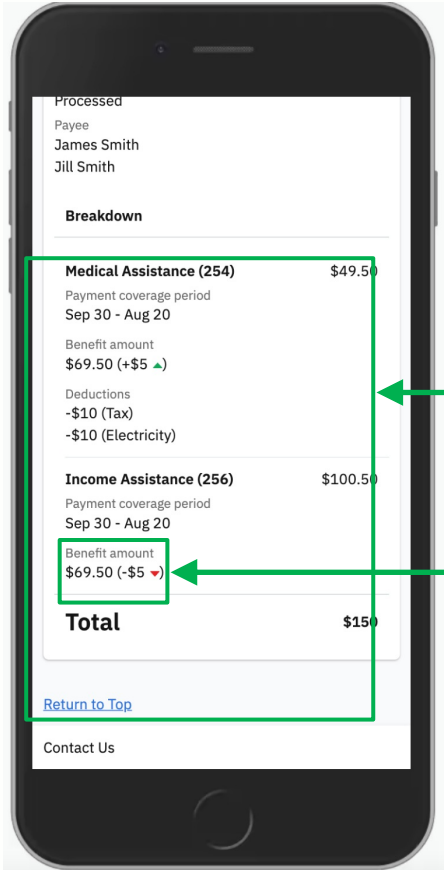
Processed

Payee
James Smith
Jill Smith

Breakdown

Medical Assistance (254) $49.50

Payment coverage period
Sep 30 - Aug 20

Benefit amount
$69.50 (+$5 )

Deductions
-$10 (Tax)
-$10 (Electricity)

Income Assistance (256) $100.50

Payment coverage period
Sep 30 - Aug 20

Benefit amount
$69.50 (-$5 )

Total $150

Return to Top

Contact Us